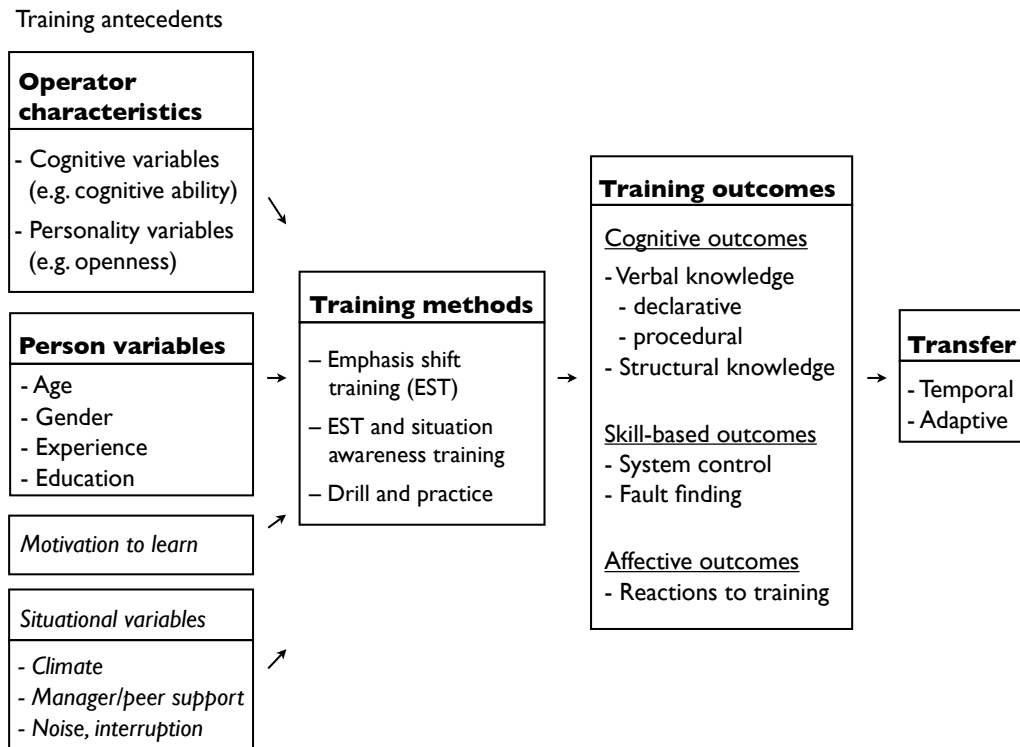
Training antecedents

**Operator characteristics**
- Cognitive variables (e.g. cognitive ability)
- Personality variables (e.g. openness)

**Person variables**
- Age
- Gender
- Experience
- Education

*Motivation to learn*

*Situational variables*
*- Climate*
*- Manager/peer support*
*- Noise, interruption*

**Training methods**
– Emphasis shift training (EST)
– EST and situation awareness training
– Drill and practice

**Training outcomes**
Cognitive outcomes
- Verbal knowledge
- declarative
- procedural
- Structural knowledge

Skill-based outcomes
- System control
- Fault finding

Affective outcomes
- Reactions to training

**Transfer**
- Temporal
- Adaptive